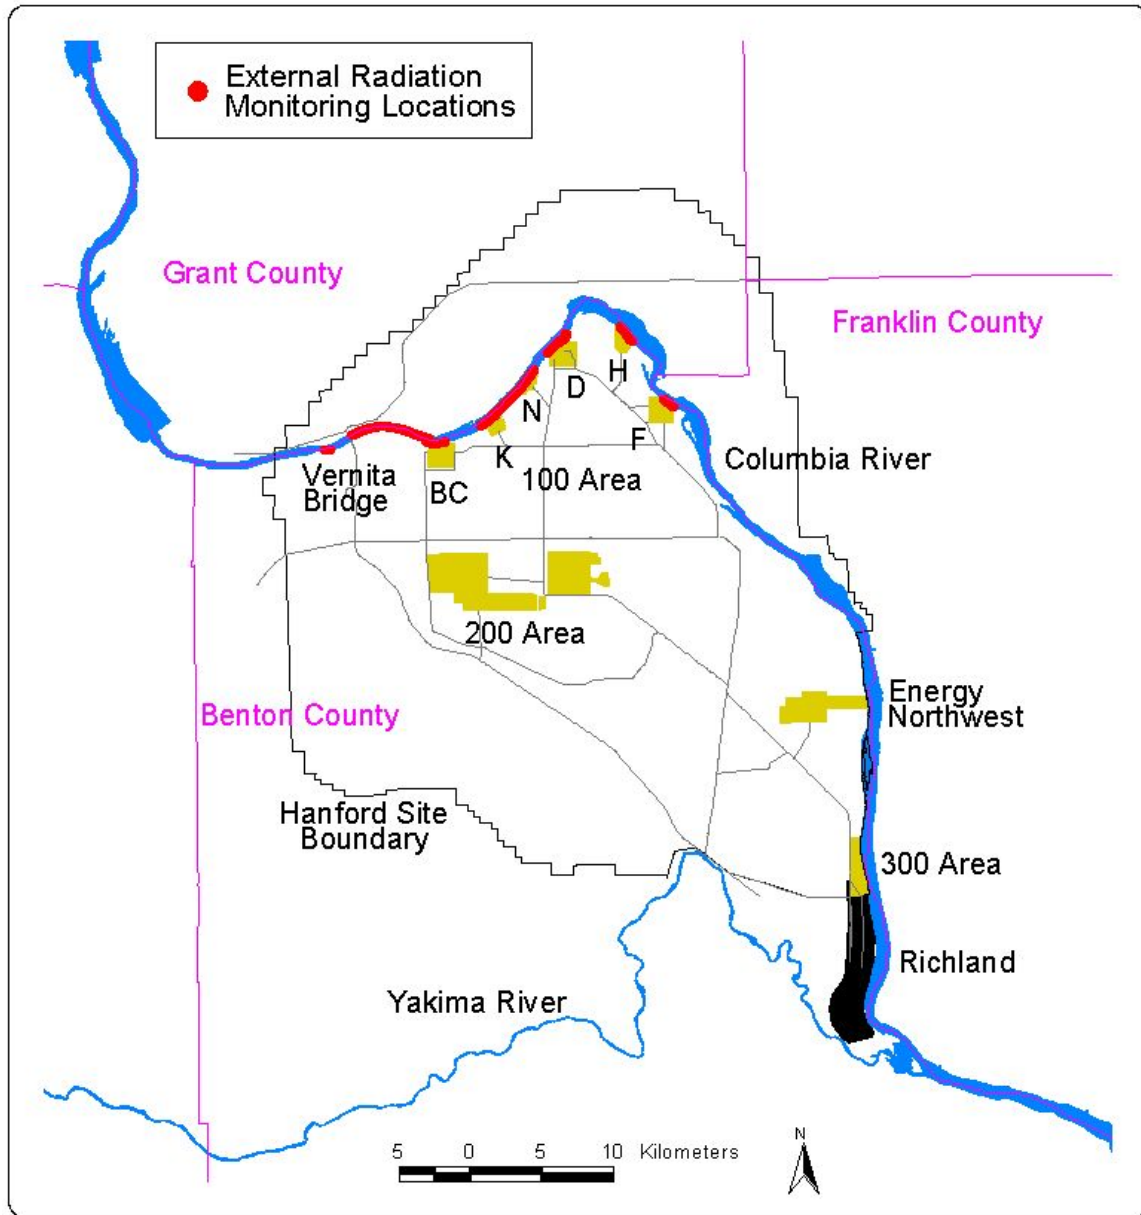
External Radiation Monitoring Locations

Grant County

Franklin County

H

D

N

F

K

Columbia River

Vernita Bridge

BC

100 Area

200 Area

Energy Northwest

Benton County

Hanford Site Boundary

300 Area

Richland

Yakima River

5 0 5 10 Kilometers

N